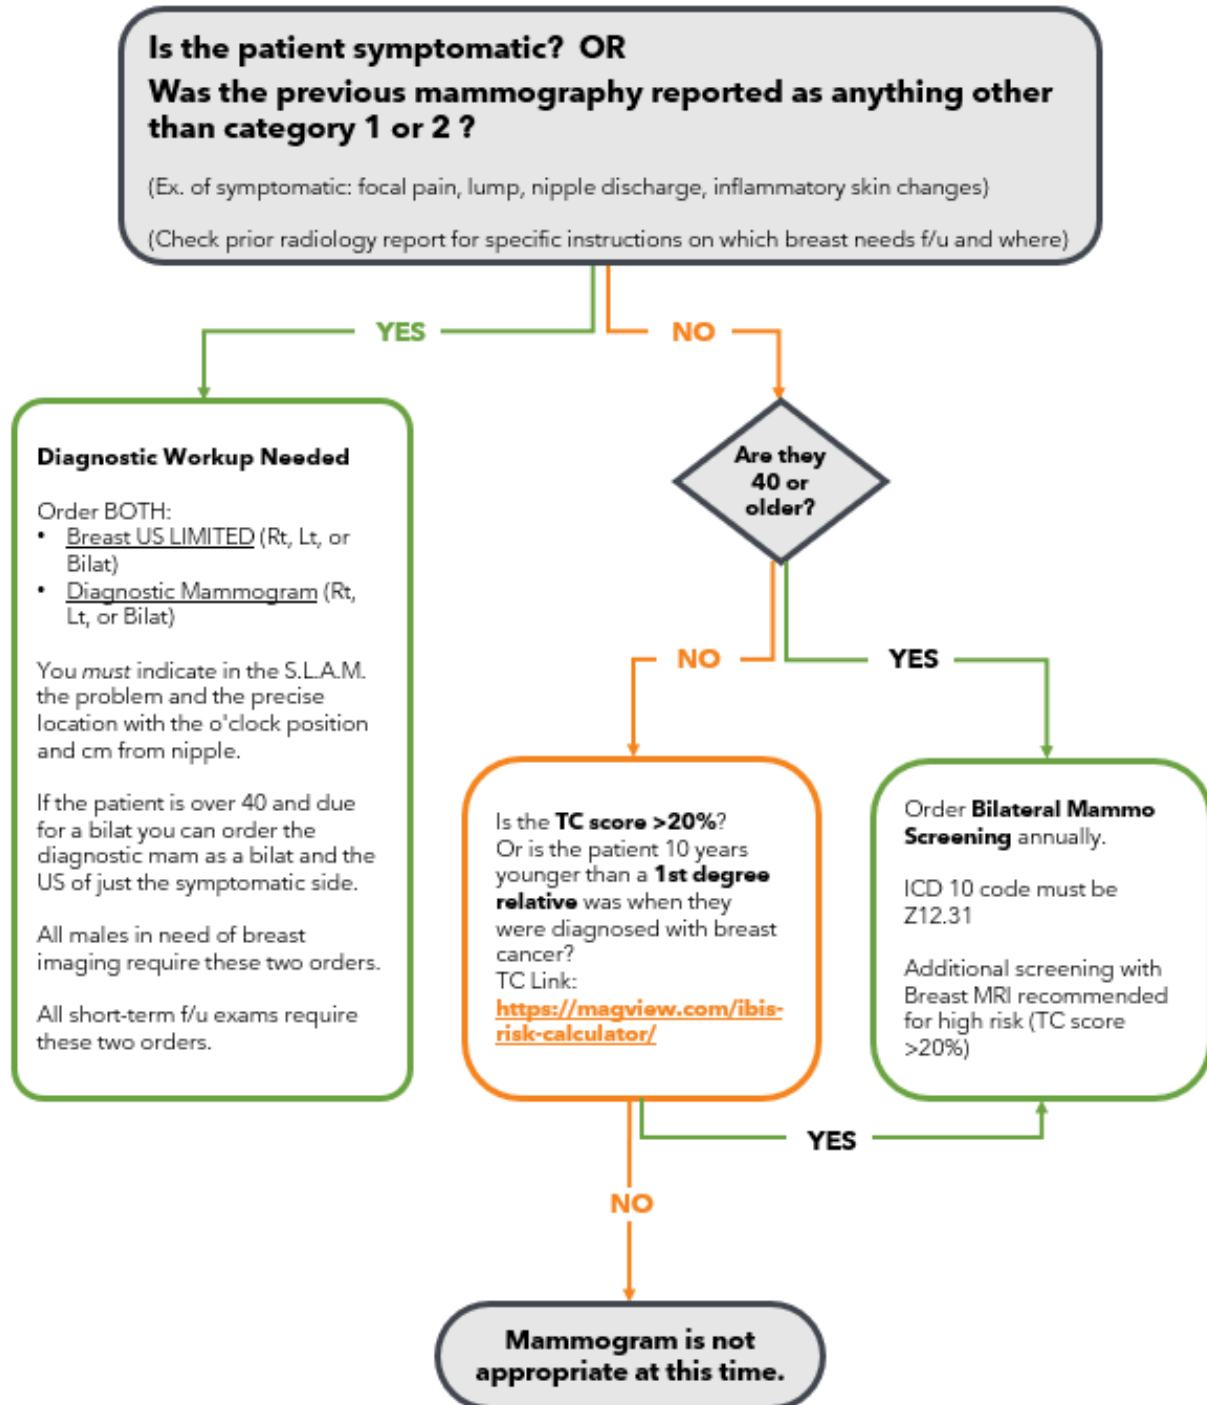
Is the patient symptomatic? OR
Was the previous mammography reported as anything other than category 1 or 2 ?

(Ex. of symptomatic: focal pain, lump, nipple discharge, inflammatory skin changes)

(Check prior radiology report for specific instructions on which breast needs f/u and where)

YES

NO

Diagnostic Workup Needed

Order BOTH:
• Breast US LIMITED (Rt, Lt, or Bilat)
• Diagnostic Mammogram (Rt, Lt, or Bilat)

You *must* indicate in the S.L.A.M. the problem and the precise location with the o'clock position and cm from nipple.

If the patient is over 40 and due for a bilat you can order the diagnostic mam as a bilat and the US of just the symptomatic side.

All males in need of breast imaging require these two orders.

All short-term f/u exams require these two orders.

Are they 40 or older?

NO

YES

Is the **TC score >20%**? Or is the patient 10 years younger than a **1st degree relative** was when they were diagnosed with breast cancer?
TC Link:
https://magview.com/ibis-risk-calculator/

Order **Bilateral Mammo Screening** annually.

ICD 10 code must be Z12.31

Additional screening with Breast MRI recommended for high risk (TC score >20%)

YES

NO

Mammogram is not appropriate at this time.